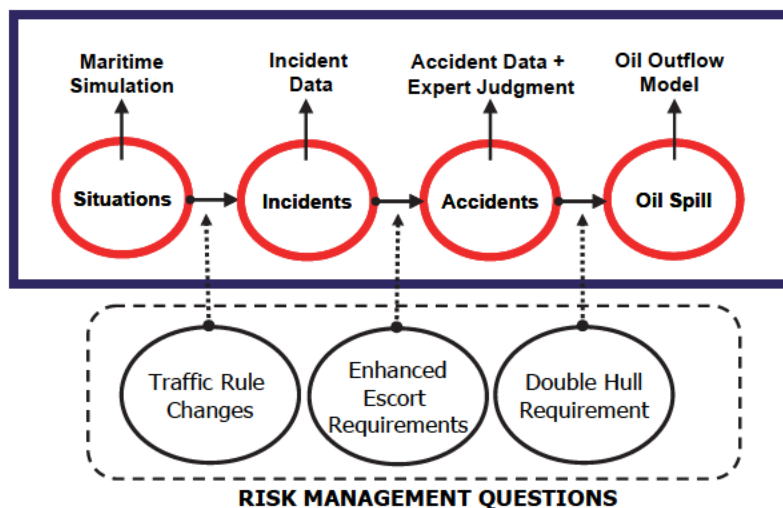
Maritime Simulation

Incident Data

Accident Data + Expert Judgment

Oil Outflow Model

Situations

Incidents

Accidents

Oil Spill

Traffic Rule Changes

Enhanced Escort Requirements

Double Hull Requirement

RISK MANAGEMENT QUESTIONS